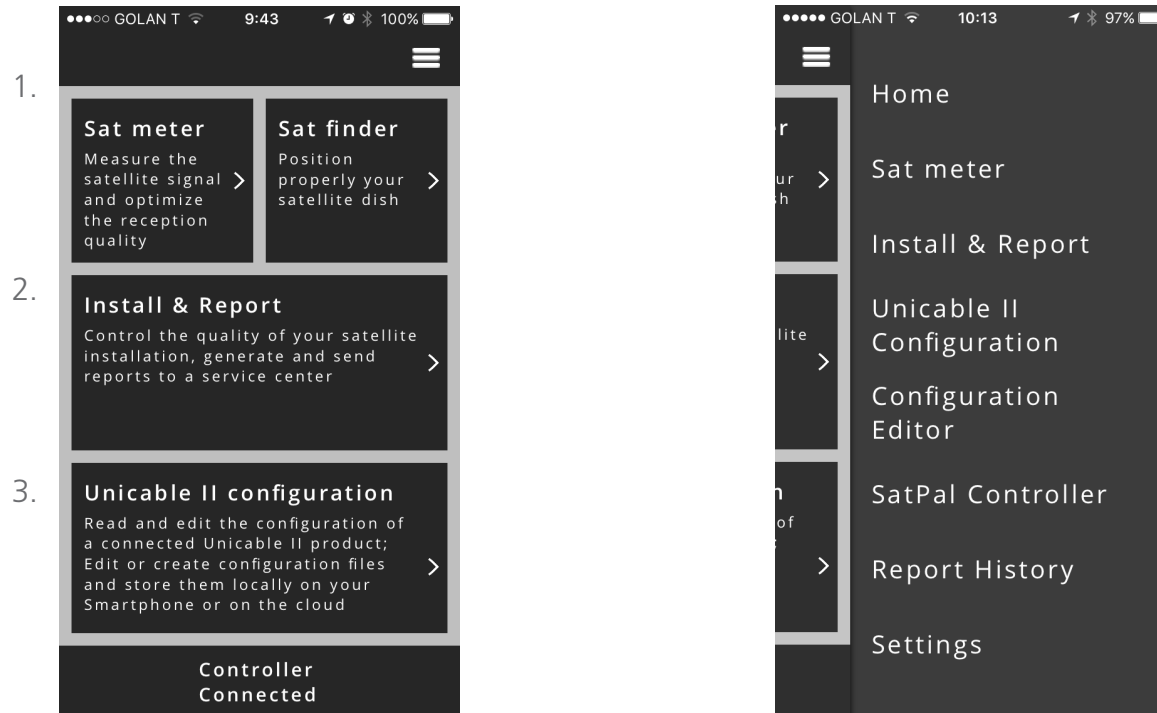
●●●○○ GOLAN T 9:43 100%

1.

Sat meter
Measure the satellite signal and optimize the reception quality

Sat finder
Position properly your satellite dish

2.

Install & Report
Control the quality of your satellite installation, generate and send reports to a service center

3.

Unicable II configuration
Read and edit the configuration of a connected Unicable II product; Edit or create configuration files and store them locally on your Smartphone or on the cloud

Controller Connected

●●●●● GOLAN T 10:13 97%

r
ur
h

lite

n
of

Home

Sat meter

Install & Report

Unicable II Configuration

Configuration Editor

SatPal Controller

Report History

Settings